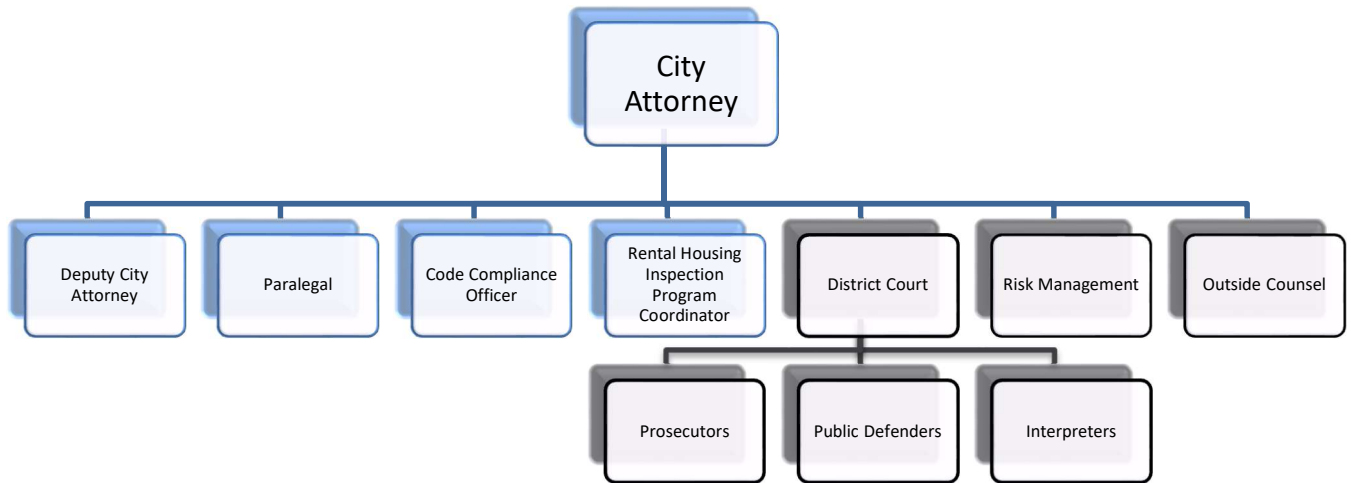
City Attorney

Deputy City Attorney

Paralegal

Code Compliance Officer

Rental Housing Inspection Program Coordinator

District Court

Risk Management

Outside Counsel

Prosecutors

Public Defenders

Interpreters